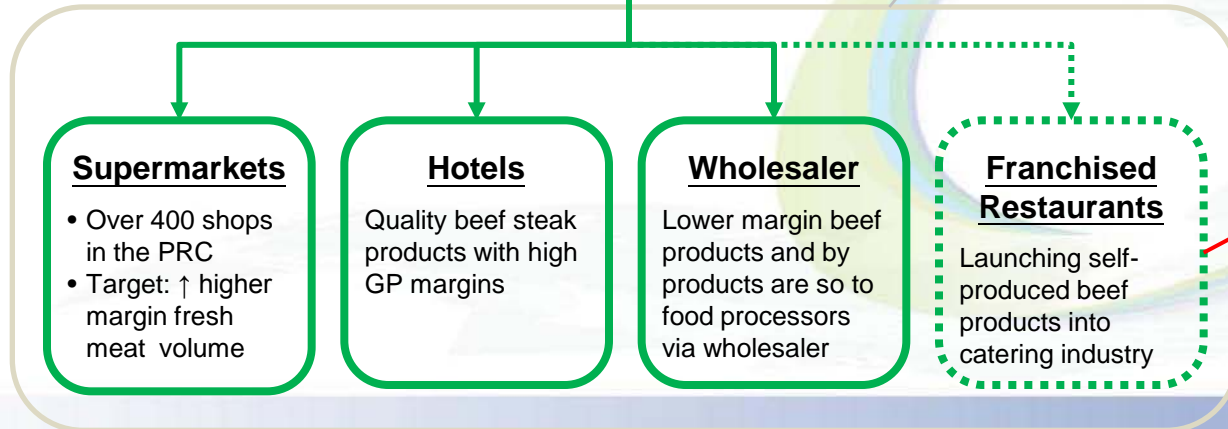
Supermarkets

• Over 400 shops in the PRC
• Target: ↑ higher margin fresh meat volume

Hotels

Quality beef steak products with high GP margins

Wholesaler

Lower margin beef products and by products are so to food processors via wholesaler

Franchised Restaurants

Launching self-produced beef products into catering industry